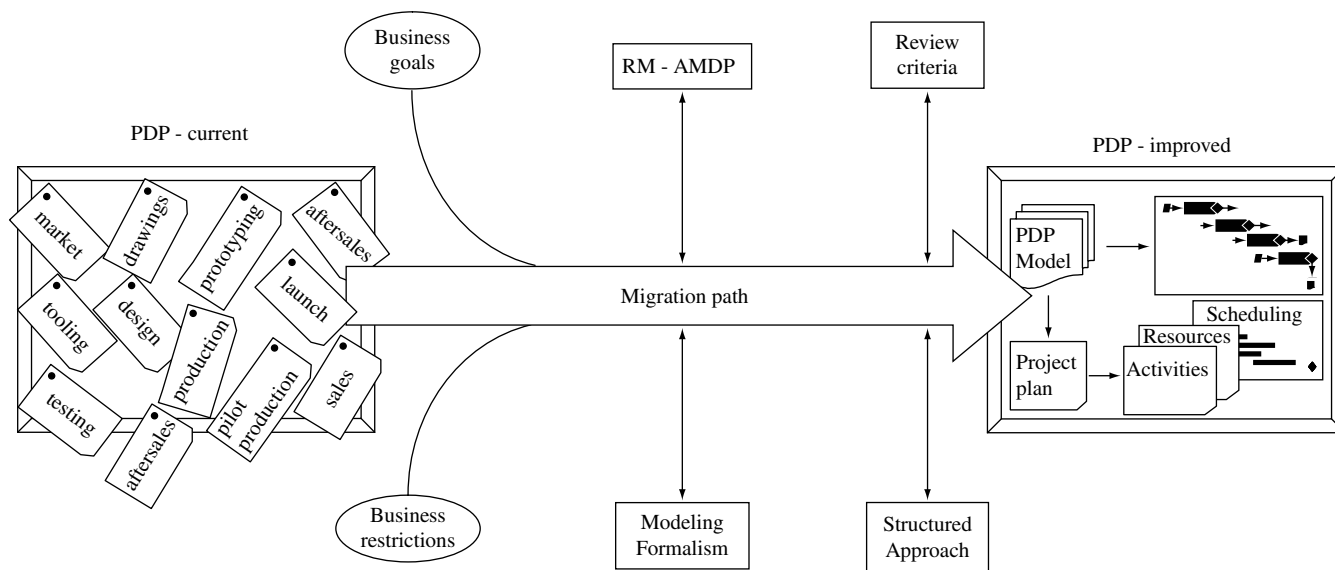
Business goals

RM - AMDP

Review criteria

PDP - current

market
drawings
prototyping
aftersales
launch
tooling
design
production
testing
pilot production
sales
aftersales

Migration path

PDP - improved

PDP Model

Scheduling
Resources
Project plan
Activities

Business restrictions

Modeling Formalism

Structured Approach